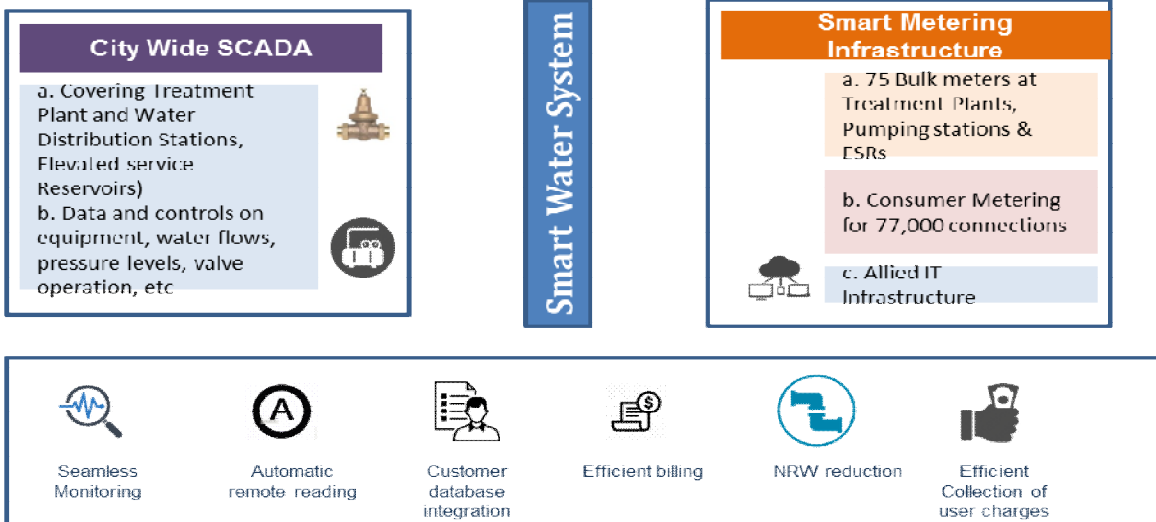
City Wide SCADA

a. Covering Treatment Plant and Water Distribution Stations, Elevated service Reservoirs)
b. Data and controls on equipment, water flows, pressure levels, valve operation, etc

Smart Water System

Smart Metering Infrastructure

a. 75 Bulk meters at Treatment Plants, Pumping stations & ESRs

b. Consumer Metering for 77,000 connections

c. Allied IT Infrastructure

A

Seamless Monitoring

Automatic remote reading

Customer database integration

Efficient billing

NRW reduction

Efficient Collection of user charges